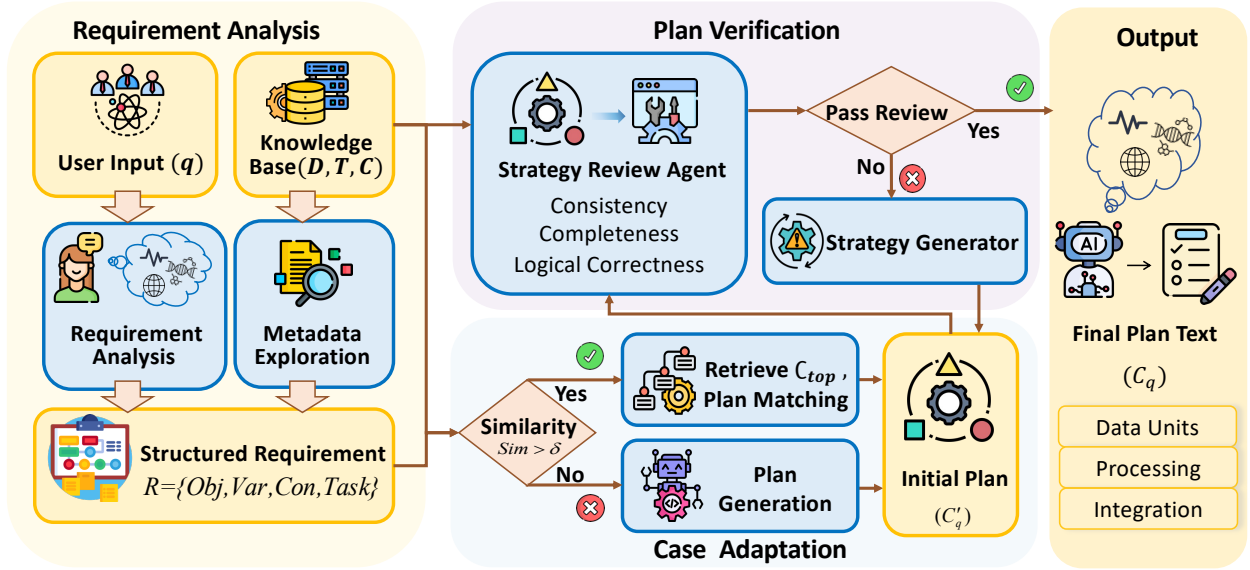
Requirement Analysis

User Input $(q)$

Knowledge Base$(D, T, C)$

Requirement Analysis

Metadata Exploration

Structured Requirement

$R=\{Obj, Var, Con, Task\}$

Plan Verification

Strategy Review Agent

Consistency
Completeness
Logical Correctness

Pass Review

Yes

No

Strategy Generator

Similarity
$Sim > \delta$

Yes

No

Retrieve $C_{top}$, Plan Matching

Plan Generation

Initial Plan

$(C'_q)$

Case Adaptation

Output

AI

Final Plan Text

$(C_q)$

Data Units

Processing

Integration